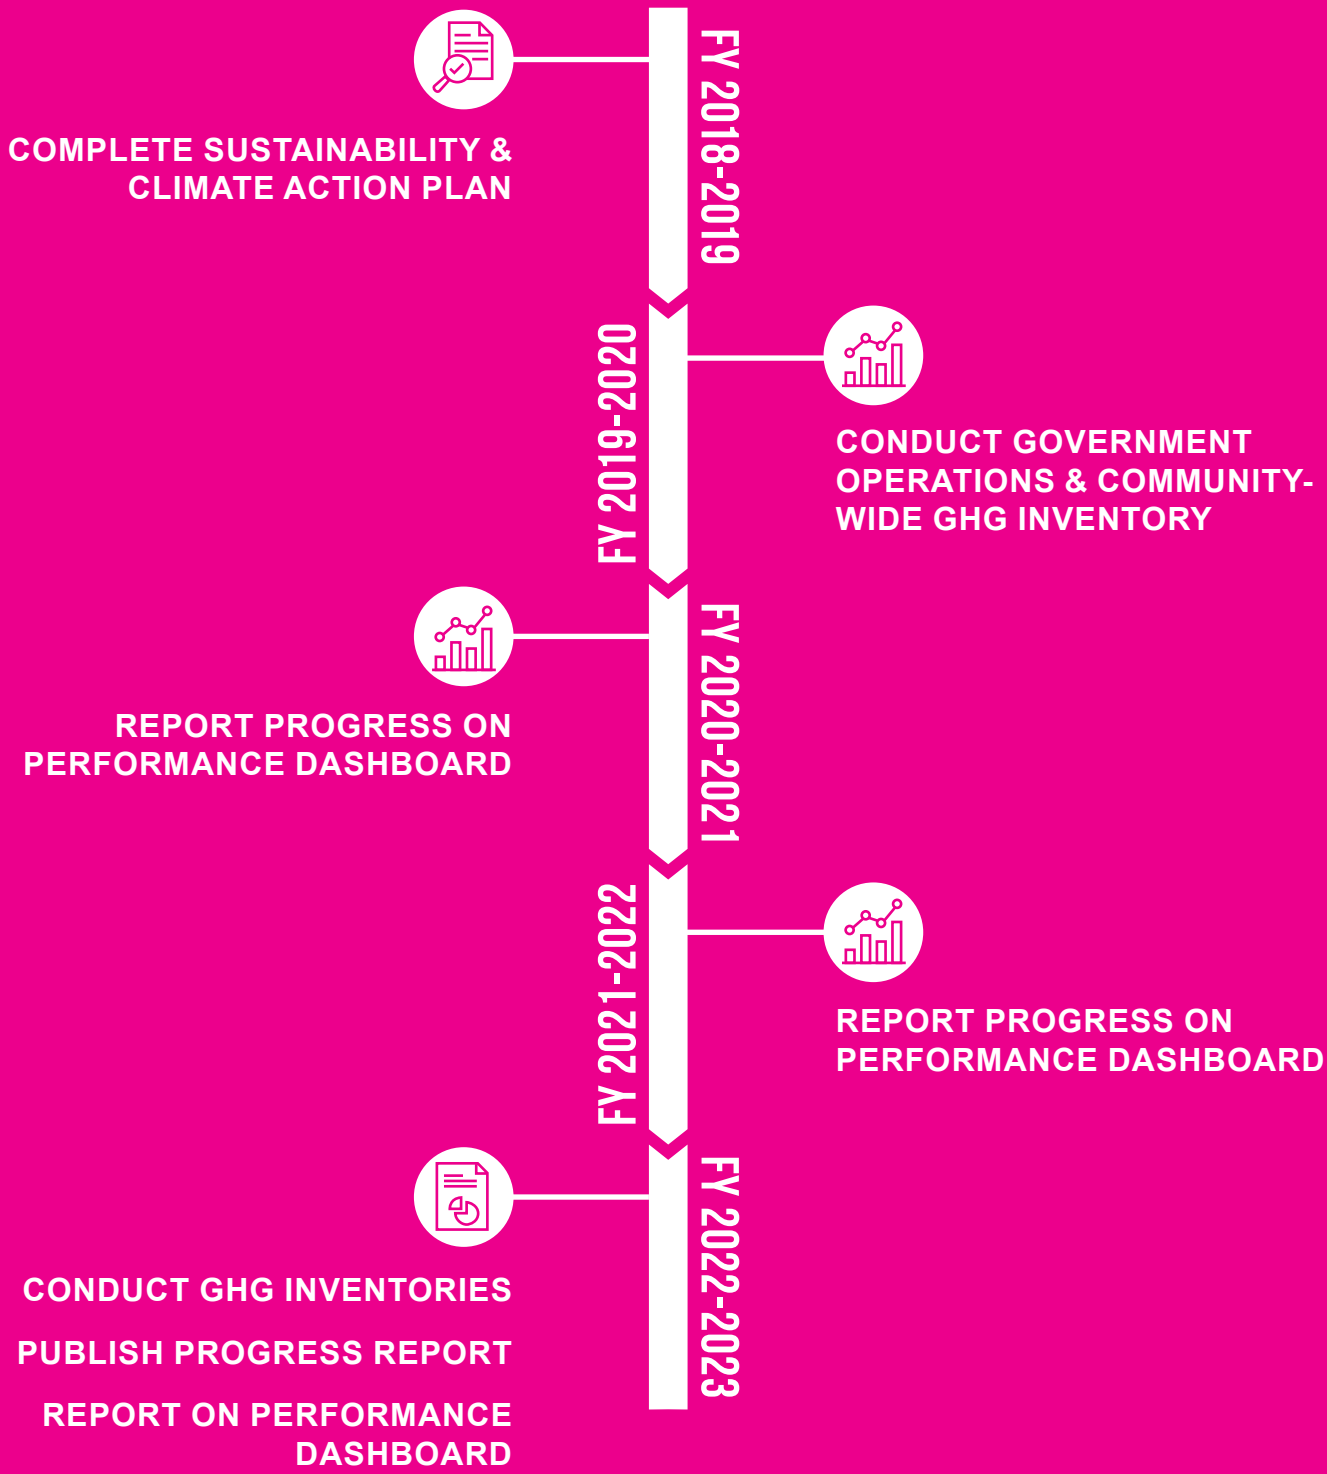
FY 2018-2019

COMPLETE SUSTAINABILITY & CLIMATE ACTION PLAN

FY 2019-2020

CONDUCT GOVERNMENT OPERATIONS & COMMUNITY-WIDE GHG INVENTORY

FY 2020-2021

REPORT PROGRESS ON PERFORMANCE DASHBOARD

FY 2021-2022

REPORT PROGRESS ON PERFORMANCE DASHBOARD

FY 2022-2023

CONDUCT GHG INVENTORIES

PUBLISH PROGRESS REPORT

REPORT ON PERFORMANCE DASHBOARD